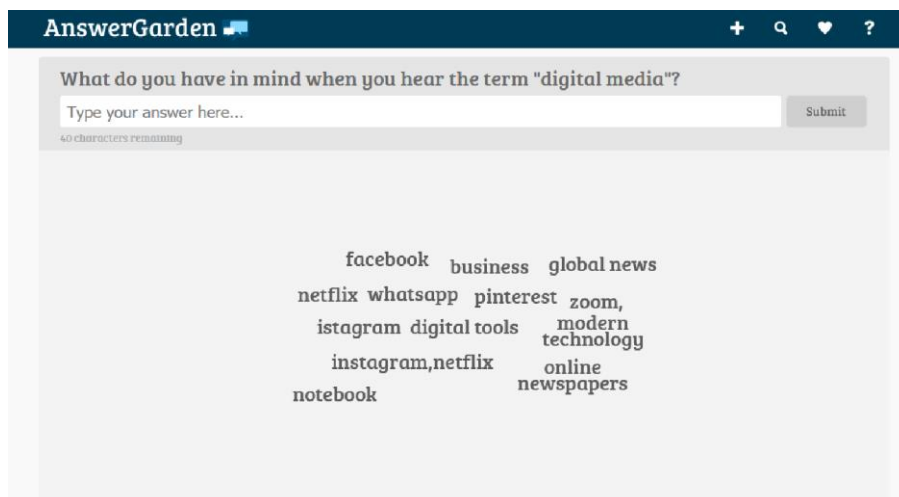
AnswerGarden

+ ?

What do you have in mind when you hear the term "digital media"?

Type your answer here...

Submit

40 characters remaining

facebook business global news
netflix whatsapp pinterest zoom,
istagram digital tools modern technology
instagram,netflix online newspapers
notebook